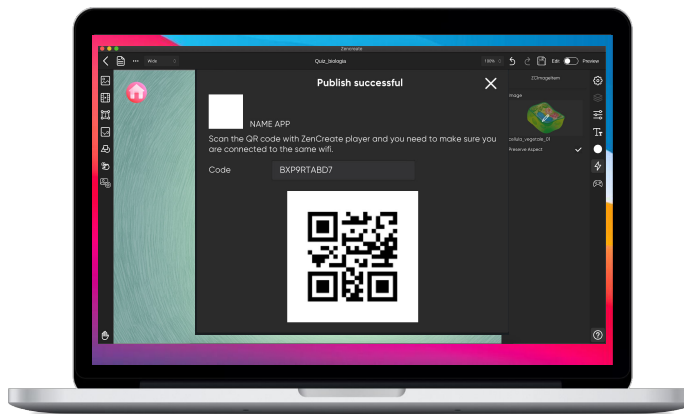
Zencreate

Wide

Quiz_biologia

Edit

Preview

Publish successful

NAME APP

Scan the QR code with ZenCreate player and you need to make sure you are connected to the same wifi.

Code

BXP9RTABD7

ZCImageItem

Image

cellula_vegetale_01

Preserve Aspect